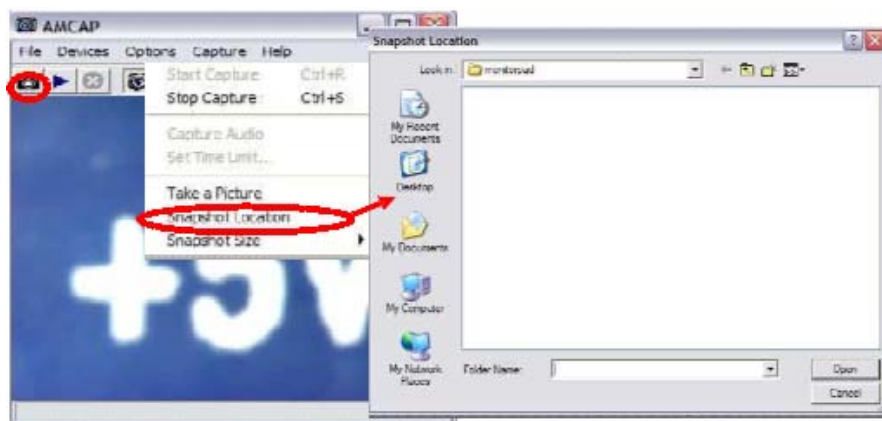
AMCAP

File Devices Options Capture Help

Start Capture Ctrl+R
Stop Capture Ctrl+S
Capture Audio
Set Time Limit...
Take a Picture
Snapshot Location
Snapshot Size

+5V

Snapshot Location

Look in: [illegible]

My Recent Documents
Desktop
My Documents
My Computer
My Network Places

Folder Name:

Open
Cancel